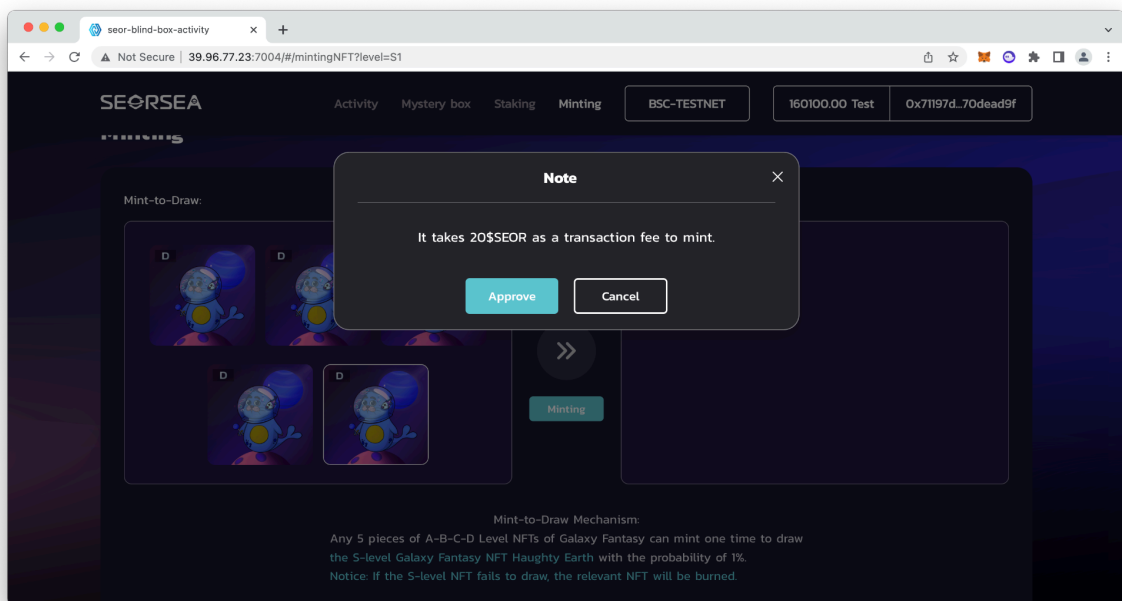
seor-blind-box-activity

Not Secure | 39.96.77.23:7004/#/mintingNFT?level=S1

SEORSEA

Activity Mystery box Staking Minting

BSC-TESTNET

160100.00 Test

0x71197d...70dead9f

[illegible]

Mint-to-Draw:

Note

It takes 20$SEOR as a transaction fee to mint.

Approve

Cancel

D

D

D

D

Minting

Mint-to-Draw Mechanism:
Any 5 pieces of A-B-C-D Level NFTs of Galaxy Fantasy can mint one time to draw the S-level Galaxy Fantasy NFT Haughty Earth with the probability of 1%.
Notice: If the S-level NFT fails to draw, the relevant NFT will be burned.